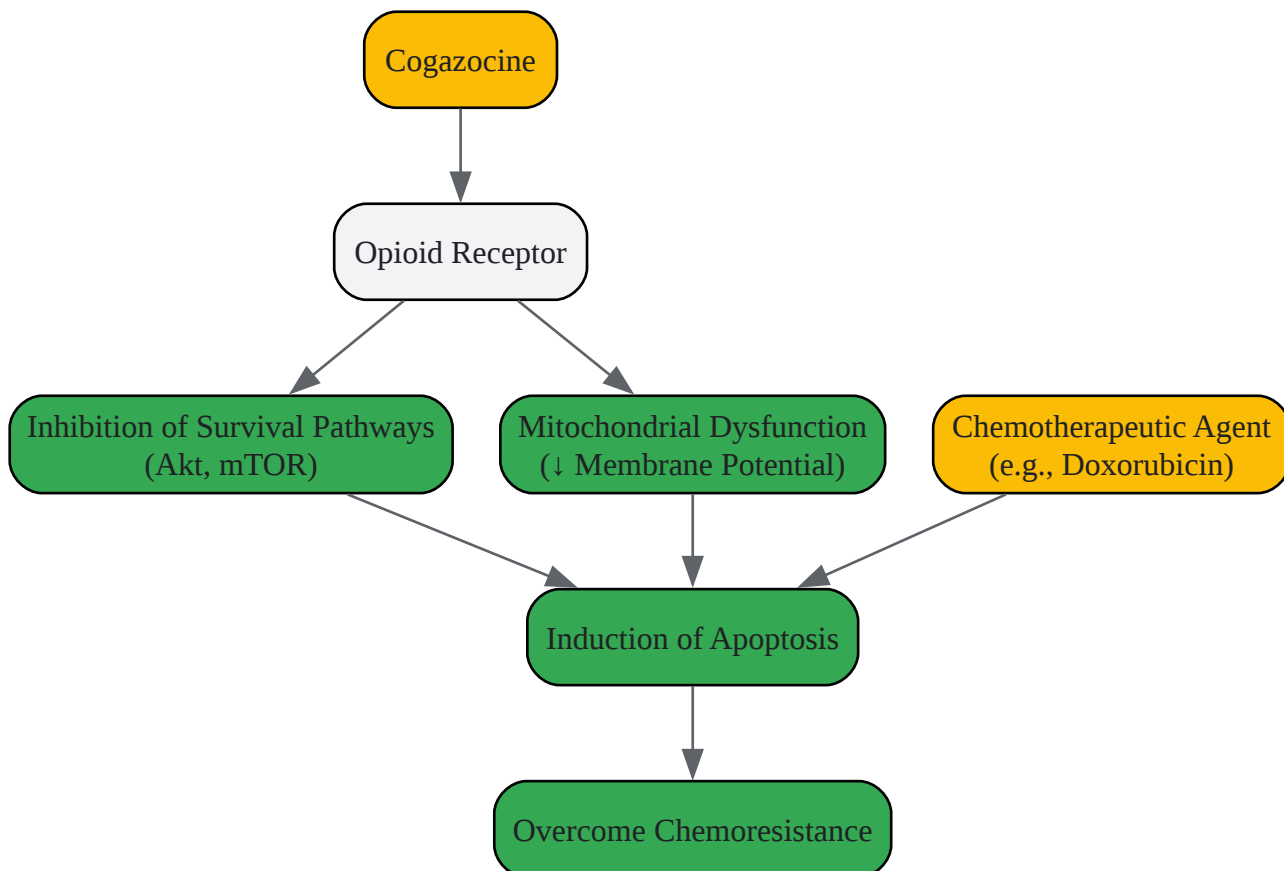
Cogazocine

Opioid Receptor

Inhibition of Survival Pathways (Akt, mTOR)

Mitochondrial Dysfunction (↓ Membrane Potential)

Chemotherapeutic Agent (e.g., Doxorubicin)

Induction of Apoptosis

Overcome Chemoresistance